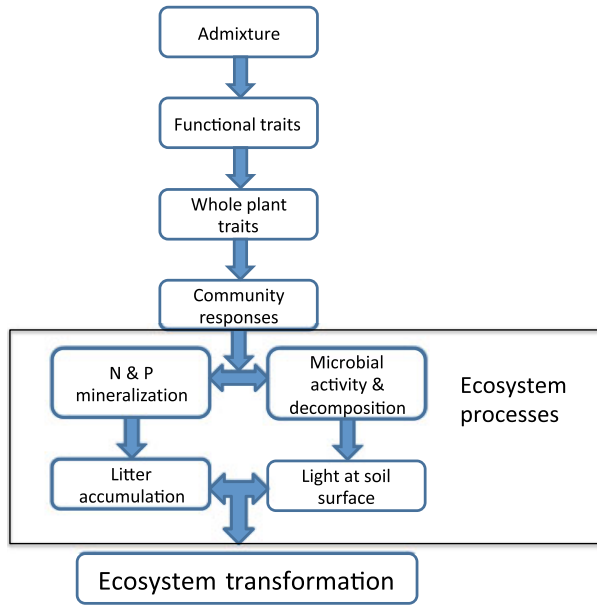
Admixture

Functional traits

Whole plant traits

Community responses

N & P mineralization

Microbial activity & decomposition

Ecosystem processes

Litter accumulation

Light at soil surface

Ecosystem transformation